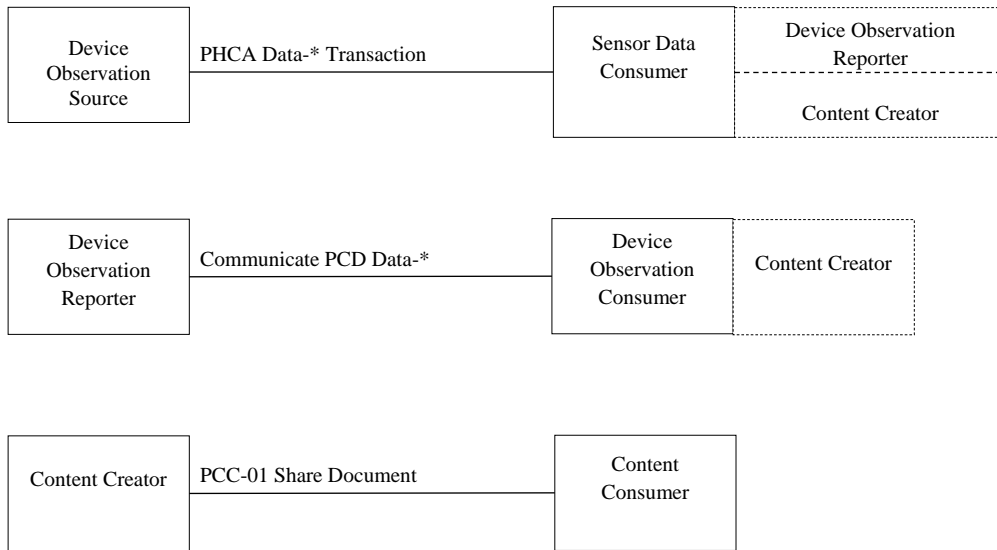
Device Observation Source

PHCA Data-* Transaction

Sensor Data Consumer

Device Observation Reporter

Content Creator

Device Observation Reporter

Communicate PCD Data-*

Device Observation Consumer

Content Creator

Content Creator

PCC-01 Share Document

Content Consumer